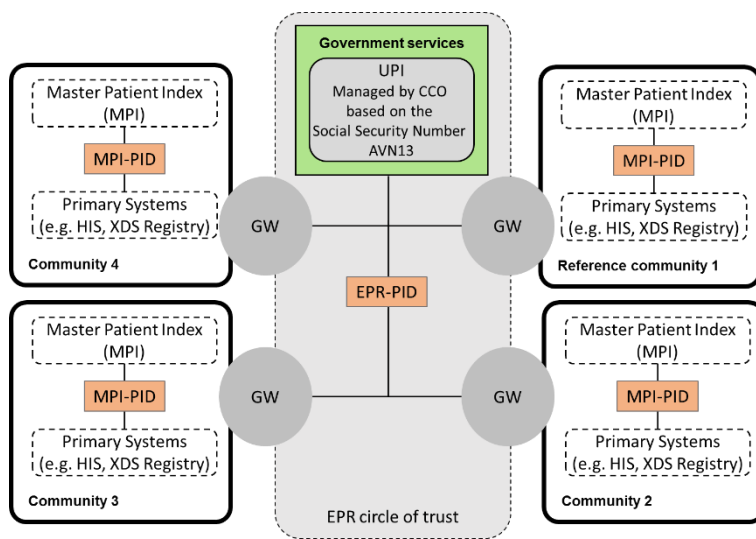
Government services

UPI
Managed by CCO based on the Social Security Number AVN13

Master Patient Index (MPI)

MPI-PID

Primary Systems (e.g. HIS, XDS Registry)

Community 4

GW

GW

Master Patient Index (MPI)

MPI-PID

Primary Systems (e.g. HIS, XDS Registry)

Reference community 1

EPR-PID

Master Patient Index (MPI)

MPI-PID

Primary Systems (e.g. HIS, XDS Registry)

Community 3

GW

GW

Master Patient Index (MPI)

MPI-PID

Primary Systems (e.g. HIS, XDS Registry)

Community 2

EPR circle of trust